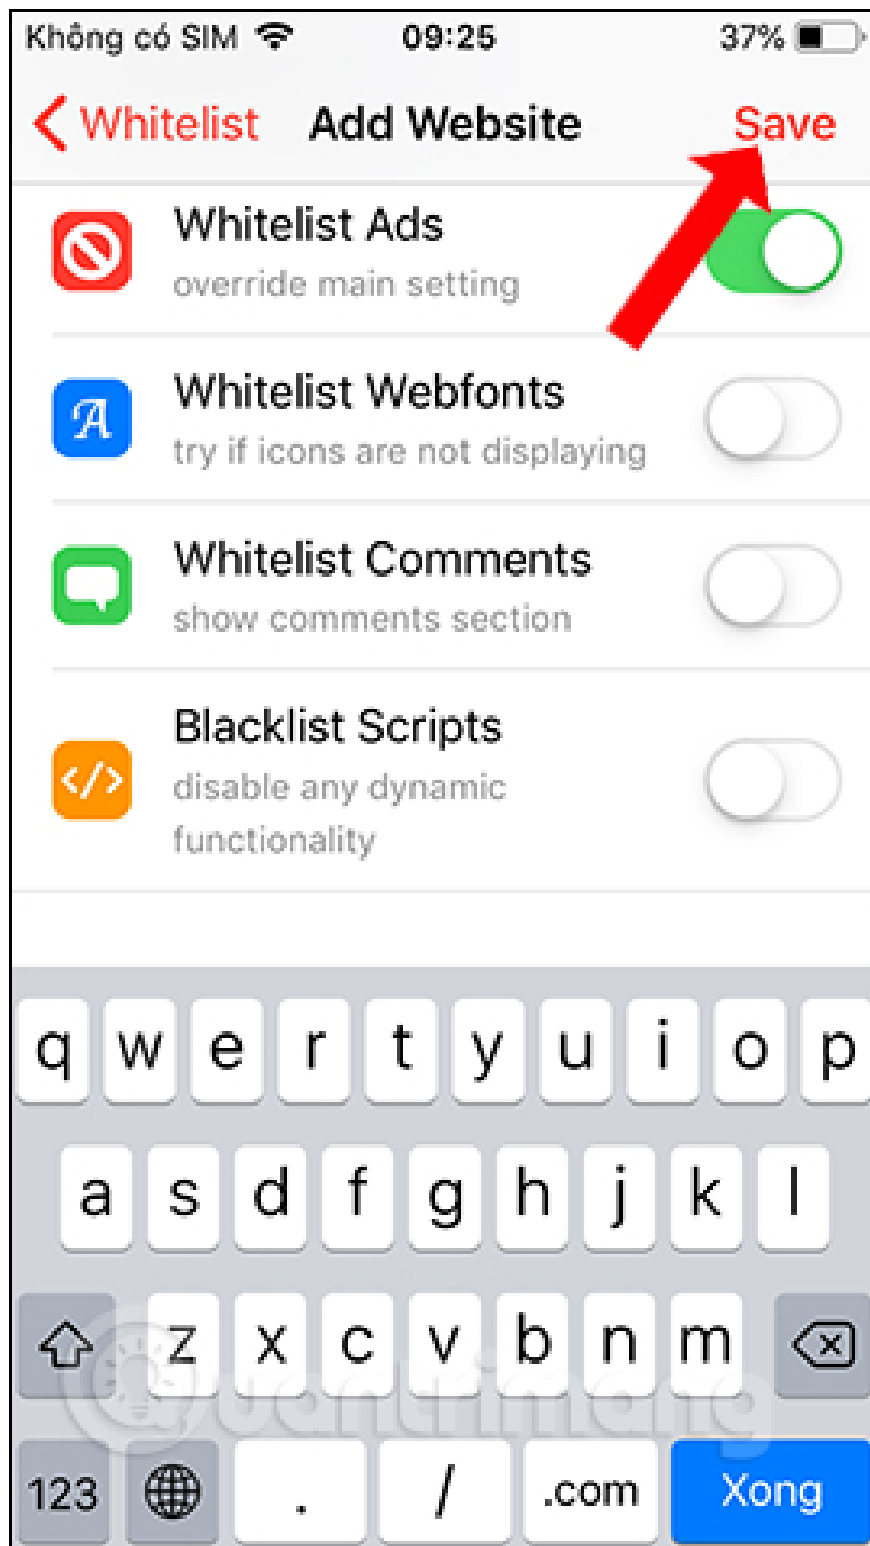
Không có SIM 09:25 37%

Whitelist Add Website Save

Whitelist Ads
override main setting

Whitelist Webfonts
try if icons are not displaying

Whitelist Comments
show comments section

Blacklist Scripts
disable any dynamic functionality

q w e r t y u i o p
a s d f g h j k l
z x c v b n m
123 . / .com Xong

Quantrimang